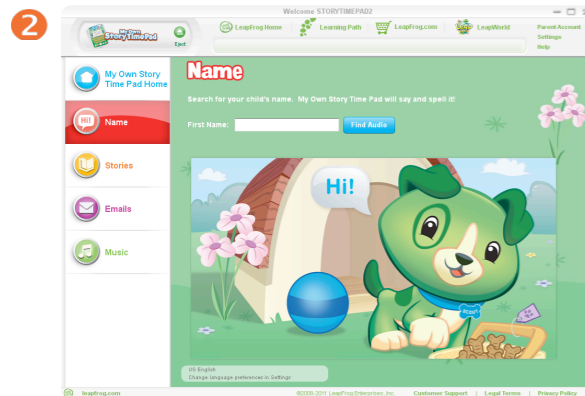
2

Welcome STORYTIMEPAD2

My Own Story Time Pad

Eject

LeapFrog Home

Learning Path

LeapFrog.com

LeapWorld

Parent Account

Settings

Help

My Own Story Time Pad Home

Name

Stories

Emails

Music

Name

Search for your child's name. My Own Story Time Pad will say and spell it!

First Name:

Find Audio

Hi!

Scout

US English

Change language preference in Settings

leapfrog.com

©2009-2011 LeapFrog Enterprises, Inc.

Customer Support | Legal Terms | Privacy Policy